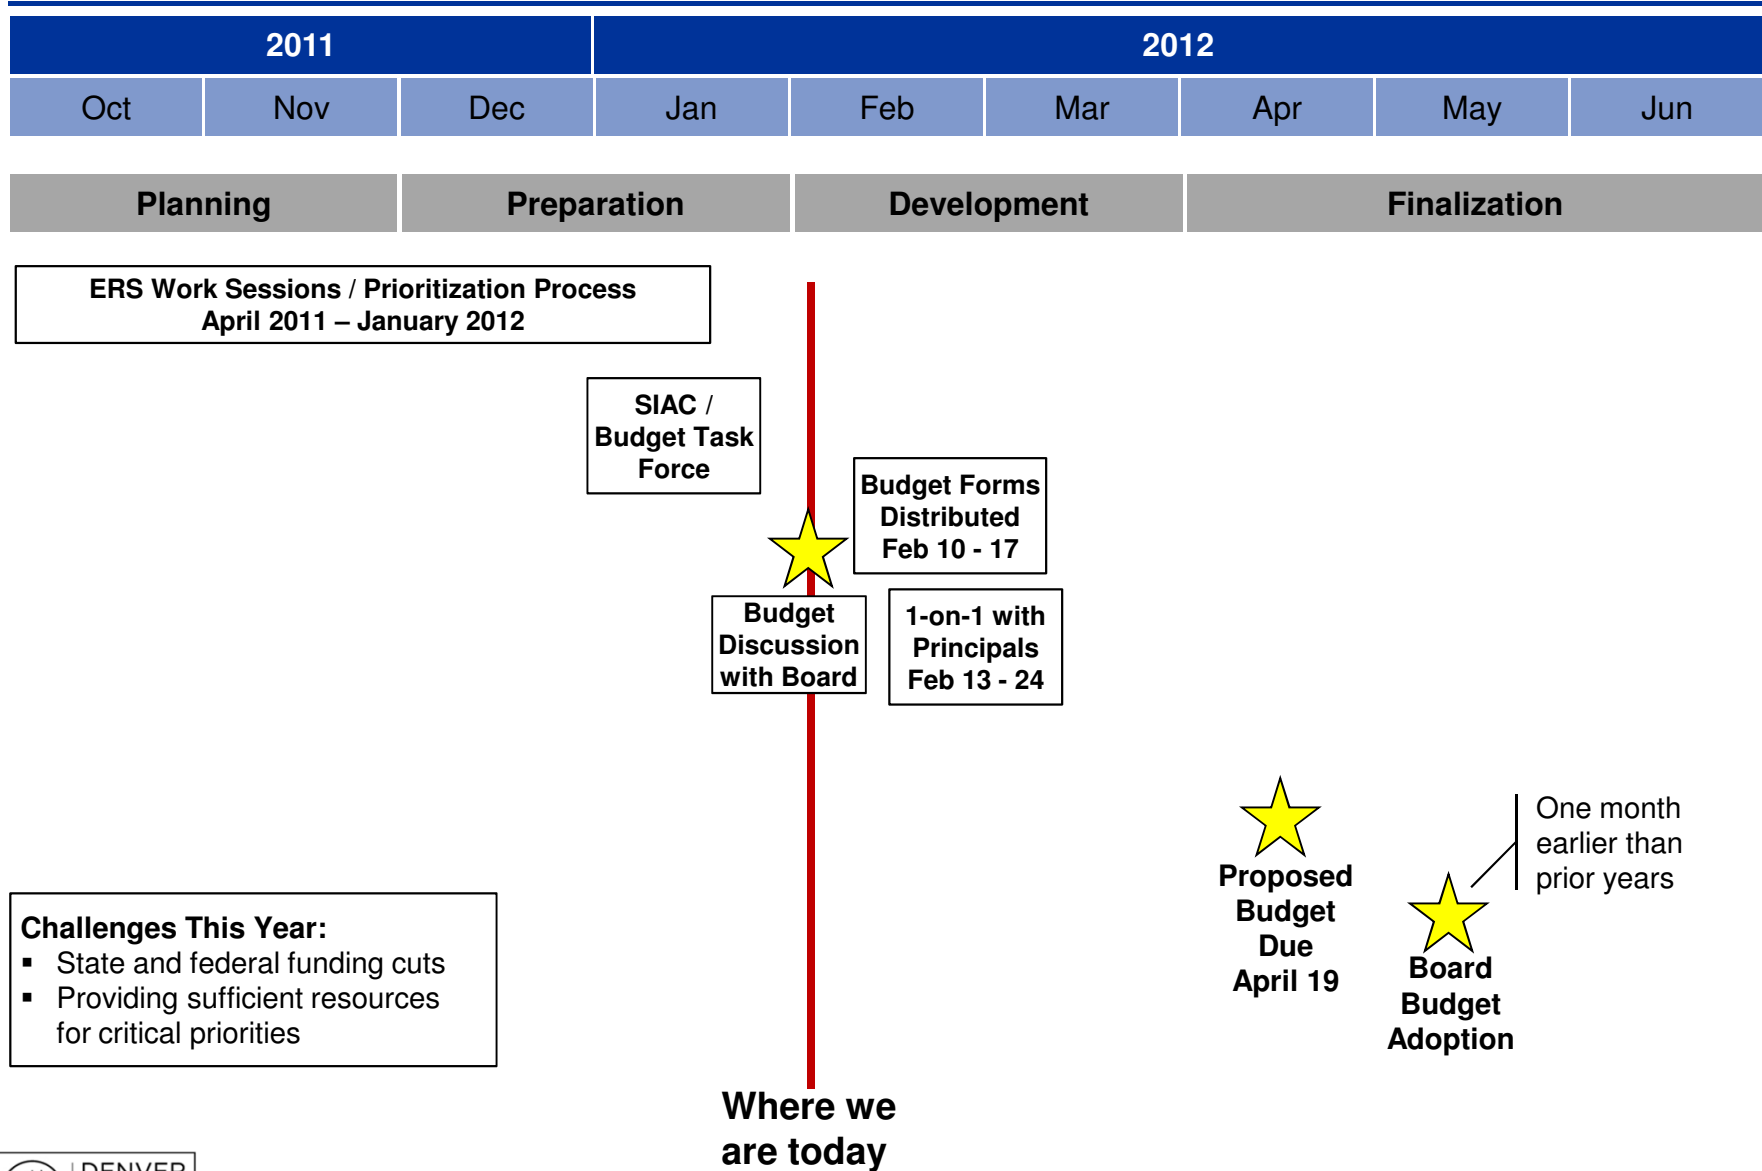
| 2011 | | | 2012 | | | | | |
|---|---|---|---|---|---|---|---|---|
| Oct | Nov | Dec | Jan | Feb | Mar | Apr | May | Jun |

| Planning | Preparation | Development | Finalization |
|---|---|---|---|

ERS Work Sessions / Prioritization Process
April 2011 – January 2012

SIAC / Budget Task Force

Budget Forms Distributed Feb 10 - 17

Budget Discussion with Board

1-on-1 with Principals Feb 13 - 24

Proposed Budget Due April 19

Board Budget Adoption

One month earlier than prior years

Challenges This Year:
▪ State and federal funding cuts
▪ Providing sufficient resources for critical priorities

Where we are today

DENVER